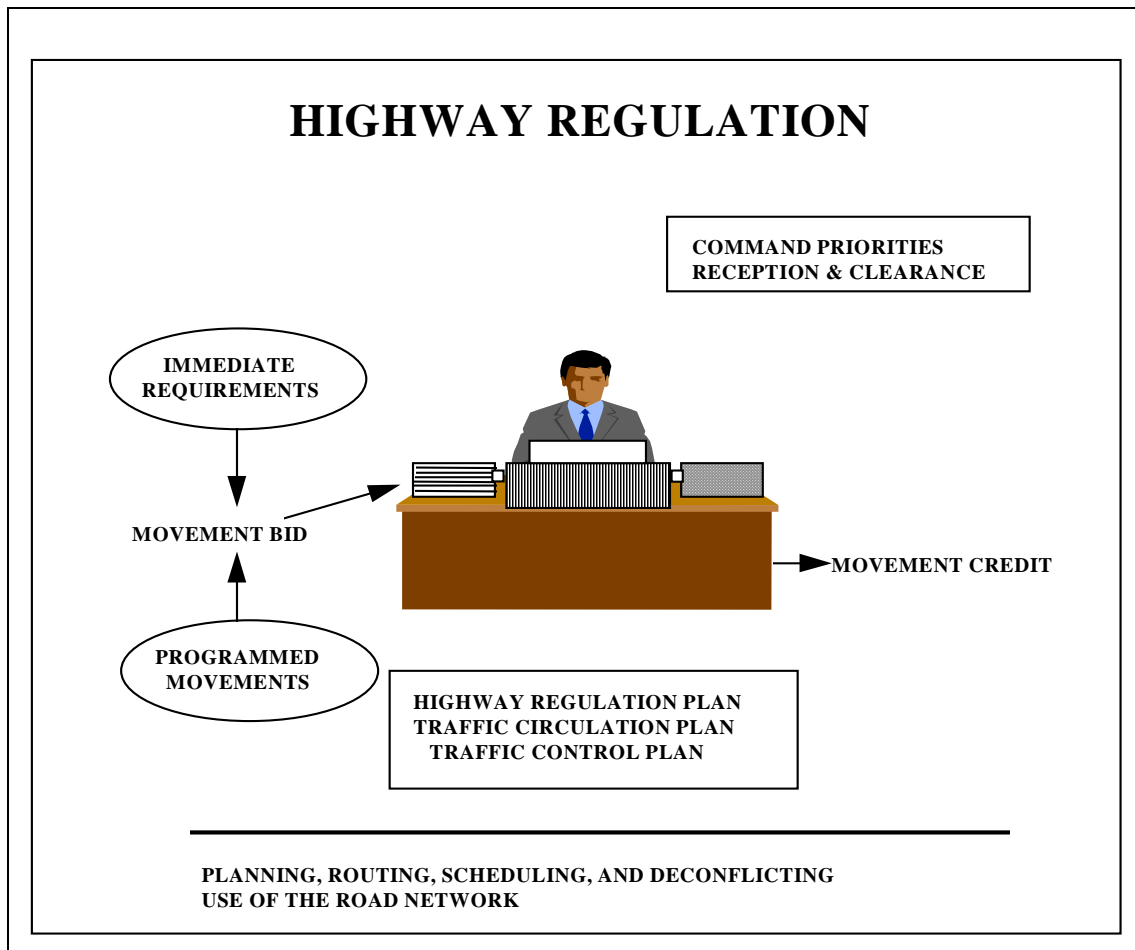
HIGHWAY REGULATION

COMMAND PRIORITIES
RECEPTION & CLEARANCE

IMMEDIATE REQUIREMENTS

MOVEMENT BID

PROGRAMMED MOVEMENTS

MOVEMENT CREDIT

HIGHWAY REGULATION PLAN
TRAFFIC CIRCULATION PLAN
TRAFFIC CONTROL PLAN

PLANNING, ROUTING, SCHEDULING, AND DECONFLICTING USE OF THE ROAD NETWORK